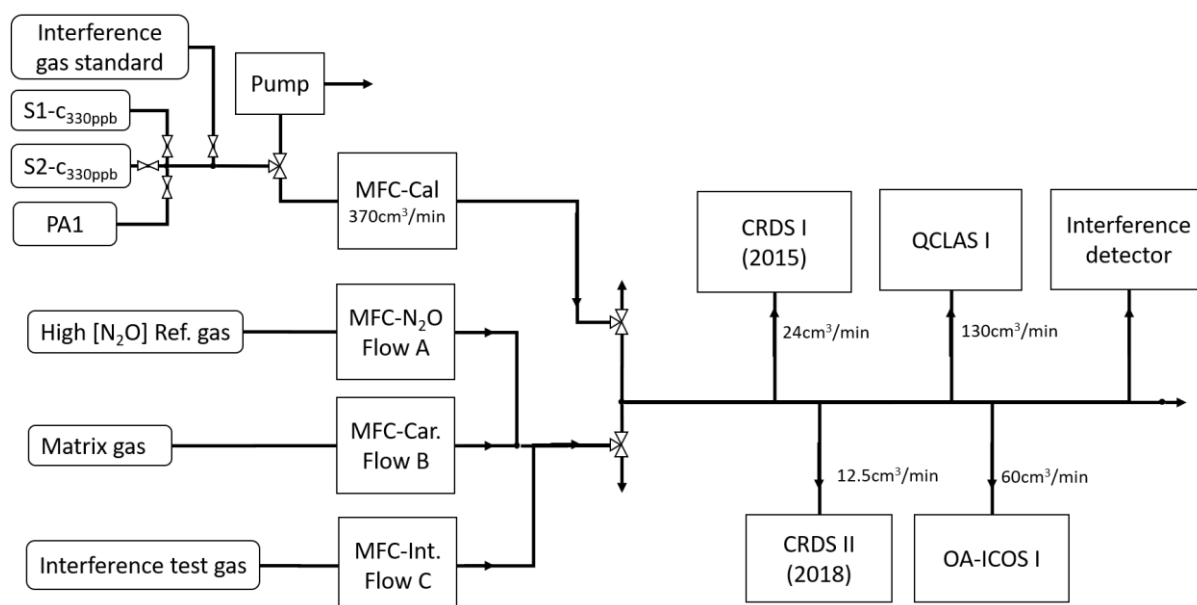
Interference gas standard

Pump

S1-$c_{330ppb}$

S2-$c_{330ppb}$

PA1

MFC-Cal
370cm$^3$/min

CRDS I
(2015)

QCLAS I

Interference detector

High [$N_2O$] Ref. gas

MFC-$N_2O$
Flow A

24cm$^3$/min

130cm$^3$/min

Matrix gas

MFC-Car.
Flow B

12.5cm$^3$/min

60cm$^3$/min

Interference test gas

MFC-Int.
Flow C

CRDS II
(2018)

OA-ICOS I